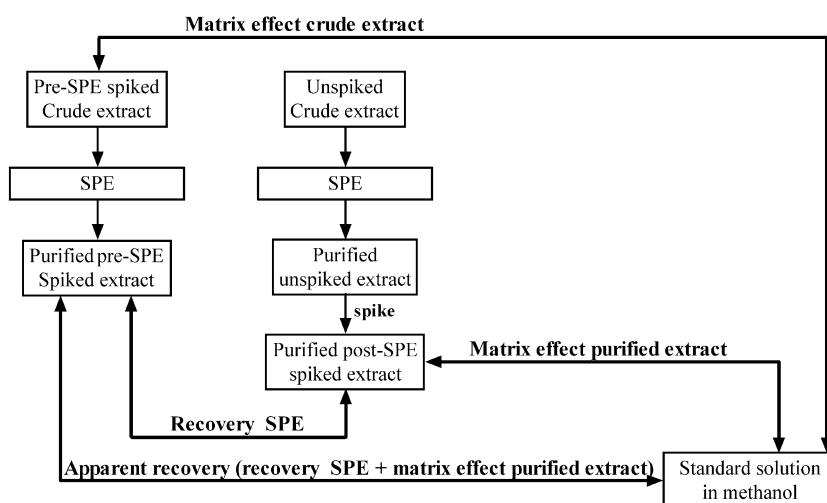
Matrix effect crude extract

Pre-SPE spiked Crude extract

Unspiked Crude extract

SPE

SPE

Purified pre-SPE Spiked extract

Purified unspiked extract

spike

Purified post-SPE spiked extract

Matrix effect purified extract

Recovery SPE

Apparent recovery (recovery SPE + matrix effect purified extract)

Standard solution in methanol